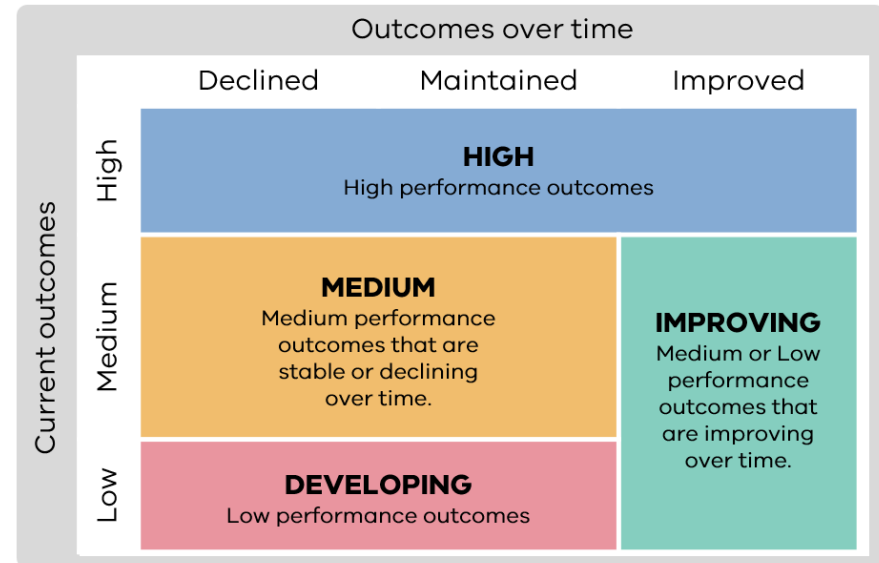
Outcomes over time

| | Declined | Maintained | Improved |
|---|---|---|---|
| High | **HIGH** High performance outcomes | | |
| Medium | **MEDIUM** Medium performance outcomes that are stable or declining over time. | | **IMPROVING** Medium or Low performance outcomes that are improving over time. |
| Low | **DEVELOPING** Low performance outcomes | | |

Current outcomes